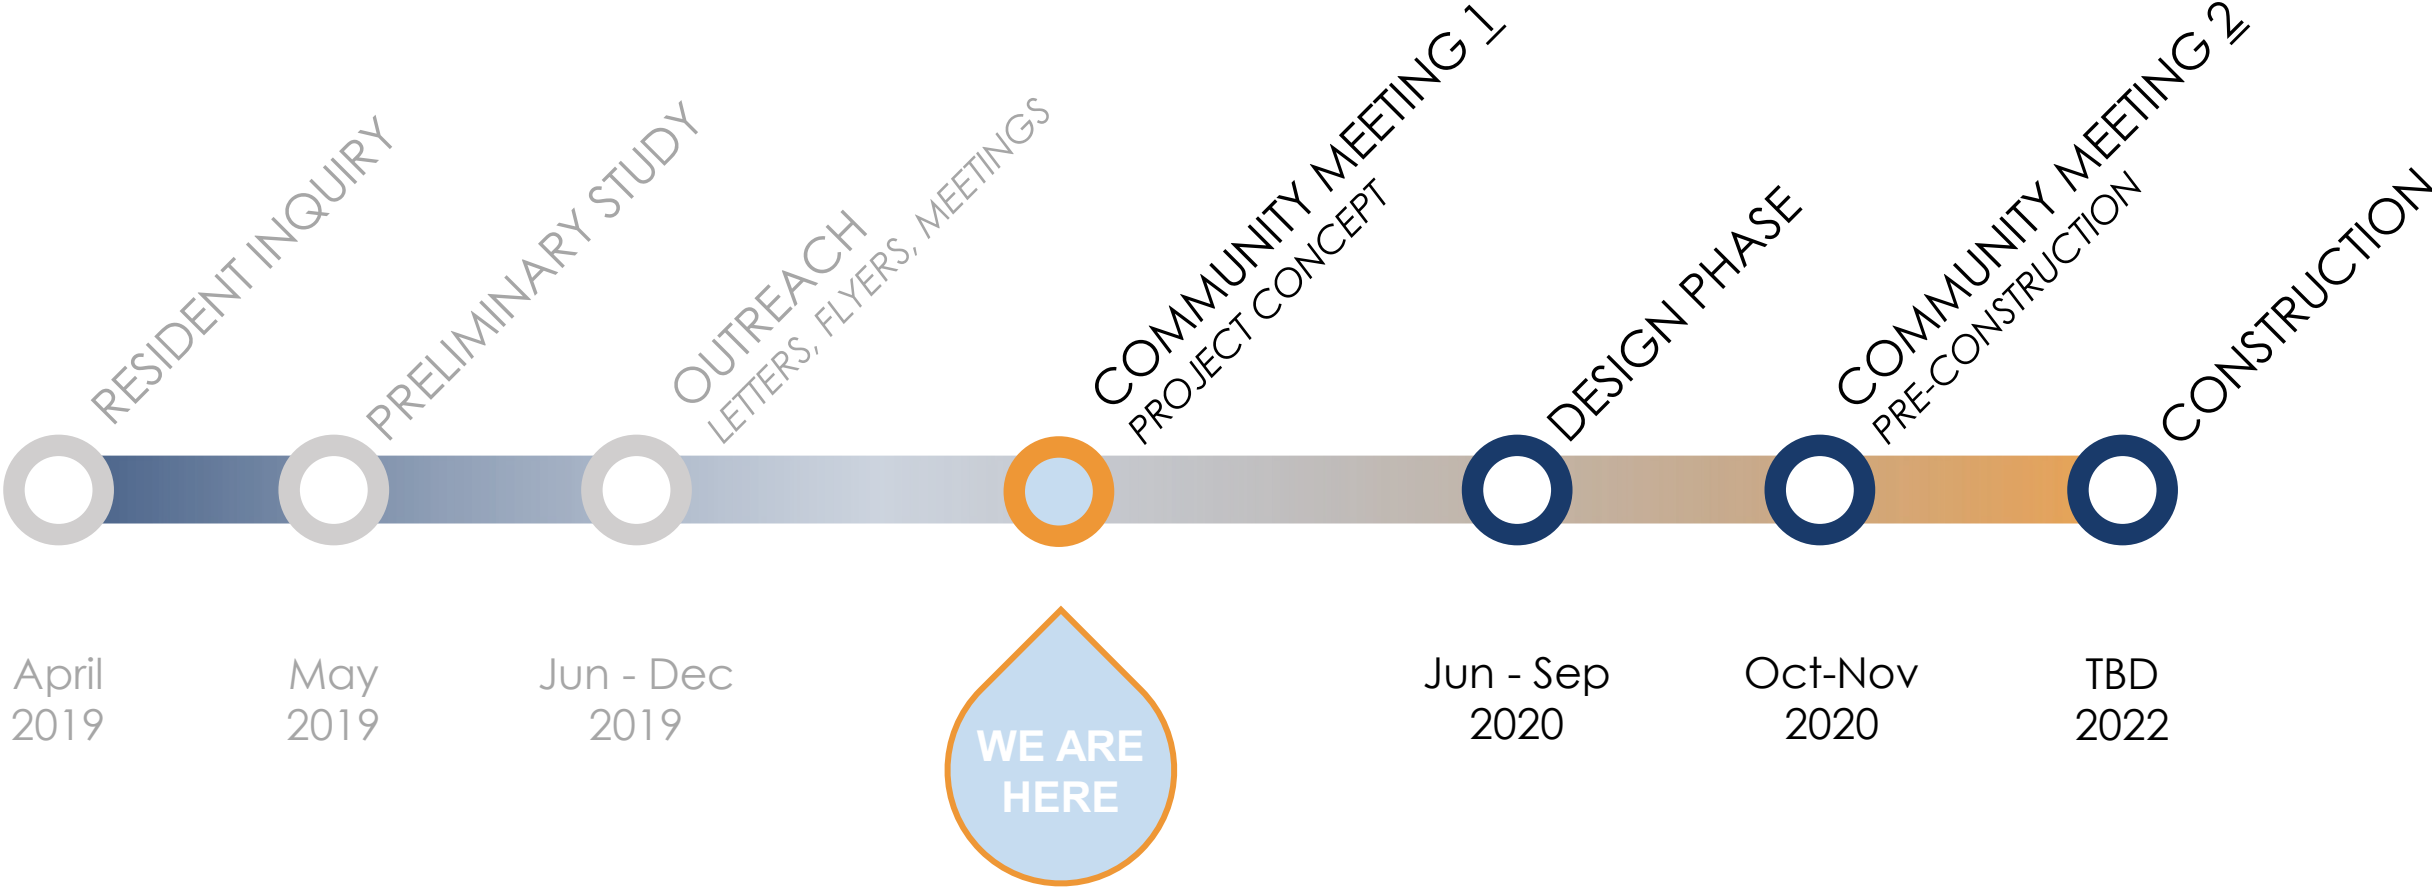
RESIDENT INQUIRY

PRELIMINARY STUDY

OUTREACH
LETTERS, FLYERS, MEETINGS

COMMUNITY MEETING 1
PROJECT CONCEPT

DESIGN PHASE

COMMUNITY MEETING 2
PRE-CONSTRUCTION

CONSTRUCTION

April 2019

May 2019

Jun - Dec 2019

WE ARE HERE

Jun - Sep 2020

Oct-Nov 2020

TBD 2022